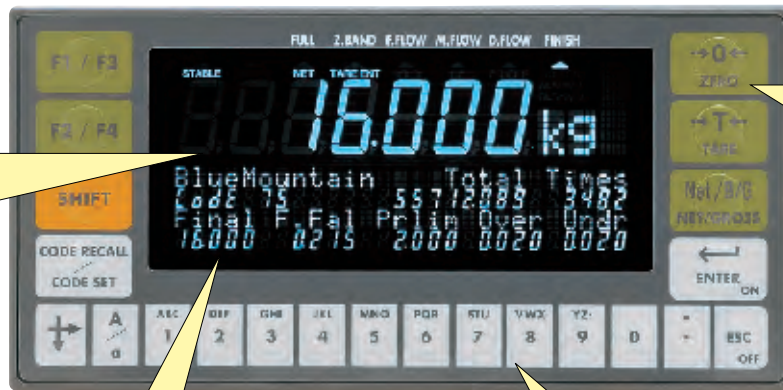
FULL Z.BAND F.FLOW M.FLOW D.FLOW FINISH

F1 / F3

F2 / F4

SHIFT

CODE RECALL CODE SET

STABLE NET TARE ENT

16.000 kg

BlueMountain Total Times
Code 75 5571.2089 3482
Final F.Fal Prlim Over Undr
16.000 0.215 2.000 0.020 0.020

→0← ZERO

→T← TARE

Net/B/G NET/GROSS

ENTER ON

ABC 1
DEF 2
GHI 3
JKL 4
MNO 5
PQR 6
STU 7
VWX 8
YZ 9
0
.
ESC OFF

A a